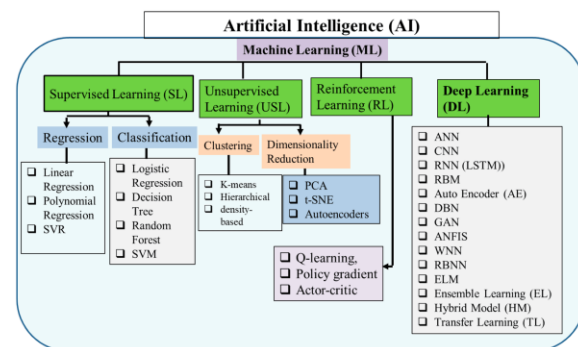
Artificial Intelligence (AI)

Machine Learning (ML)

Supervised Learning (SL)

Regression

❑ Linear Regression
❑ Polynomial Regression
❑ SVR

Classification

❑ Logistic Regression
❑ Decision Tree
❑ Random Forest
❑ SVM

Unsupervised Learning (USL)

Clustering

❑ K-means
❑ Hierarchical
❑ density-based

Dimensionality Reduction

❑ PCA
❑ t-SNE
❑ Autoencoders

Reinforcement Learning (RL)

❑ Q-learning,
❑ Policy gradient
❑ Actor-critic

Deep Learning (DL)

❑ ANN
❑ CNN
❑ RNN (LSTM))
❑ RBM
❑ Auto Encoder (AE)
❑ DBN
❑ GAN
❑ ANFIS
❑ WNN
❑ RBNN
❑ ELM
❑ Ensemble Learning (EL)
❑ Hybrid Model (HM)
❑ Transfer Learning (TL)